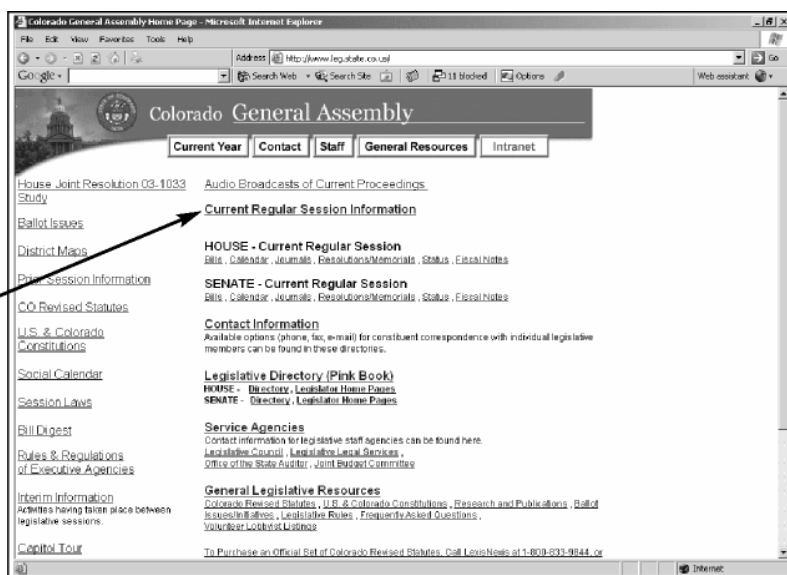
Colorado General Assembly Home Page - Microsoft Internet Explorer

File Edit View Favorites Tools Help

Address http://www.leg.state.co.us/ Go

Google Search Web Search Site 11 blocked Options Web assistant

Colorado General Assembly

Current Year | Contact | Staff | General Resources | Intranet

House Joint Resolution 03-1033 Study

Ballot Issues

District Maps

Prior Session Information

CO Revised Statutes

U.S. & Colorado Constitutions

Social Calendar

Session Laws

Bill Digest

Rules & Regulations of Executive Agencies

Interim Information
Activities having taken place between legislative sessions.

Capitol Tour

Audio Broadcasts of Current Proceedings

Current Regular Session Information

HOUSE - Current Regular Session
Bills , Calendar , Journals , Resolutions/Memorials , Status , Fiscal Notes

SENATE - Current Regular Session
Bills , Calendar , Journals , Resolutions/Memorials , Status , Fiscal Notes

Contact Information
Available options (phone, fax, e-mail) for constituent correspondence with individual legislative members can be found in these directories.

Legislative Directory (Pink Book)
HOUSE - Directory , Legislator Home Pages
SENATE - Directory , Legislator Home Pages

Service Agencies
Contact information for legislative staff agencies can be found here.
Legislative Council , Legislative Legal Services ,
Office of the State Auditor , Joint Budget Committee

General Legislative Resources
Colorado Revised Statutes , U.S. & Colorado Constitutions , Research and Publications , Ballot Issues/Initiatives , Legislative Rules , Frequently Asked Questions , Volunteer Lobbyist Listings

To Purchase an Official Set of Colorado Revised Statutes, Call LexisNexis at 1-800-833-9844, or

Internet